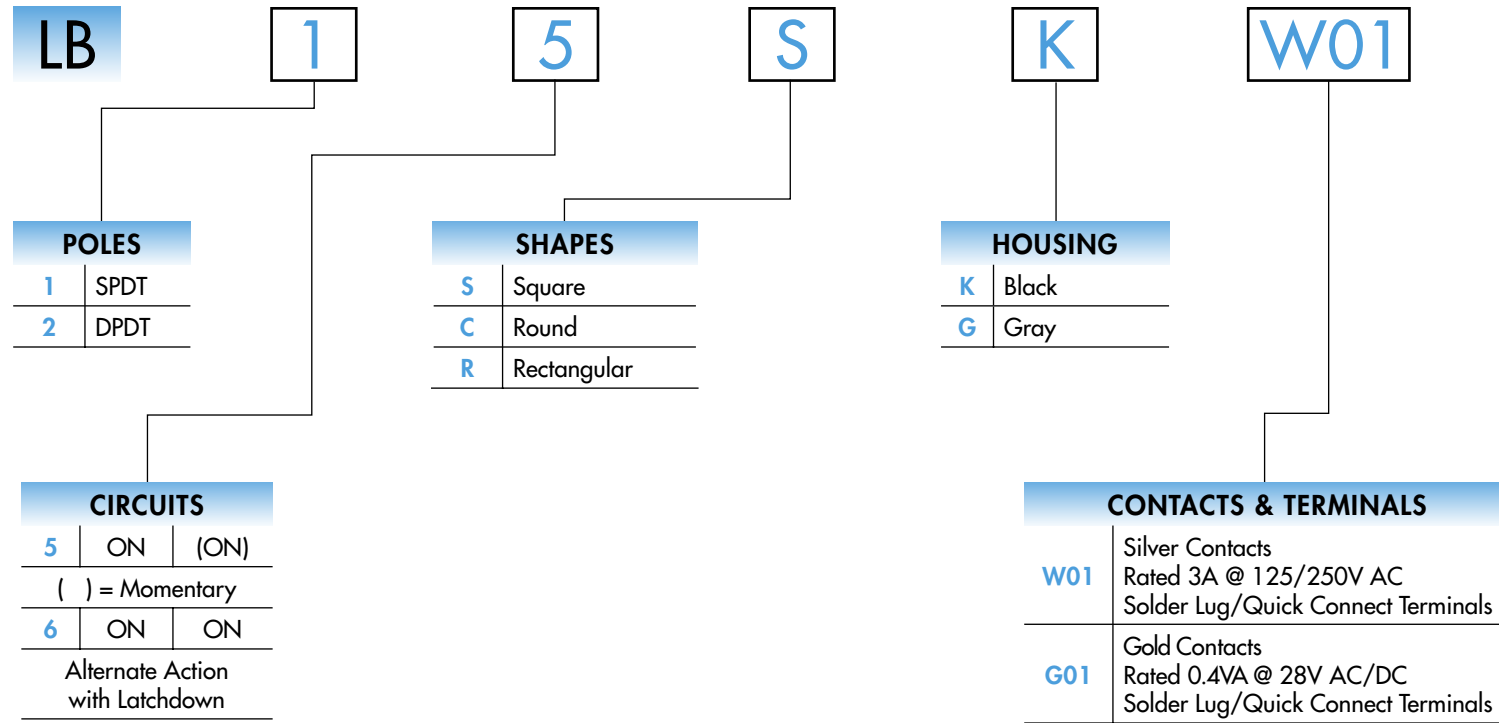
LB 1 5 S K W01

| POLES | |
|---|---|
| 1 | SPDT |
| 2 | DPDT |

| SHAPES | |
|---|---|
| S | Square |
| C | Round |
| R | Rectangular |

| HOUSING | |
|---|---|
| K | Black |
| G | Gray |

| CIRCUITS | | |
|---|---|---|
| 5 | ON | (ON) |
| ( ) = Momentary | | |
| 6 | ON | ON |
| Alternate Action with Latchdown | | |

| CONTACTS & TERMINALS | |
|---|---|
| W01 | Silver Contacts Rated 3A @ 125/250V AC Solder Lug/Quick Connect Terminals |
| G01 | Gold Contacts Rated 0.4VA @ 28V AC/DC Solder Lug/Quick Connect Terminals |